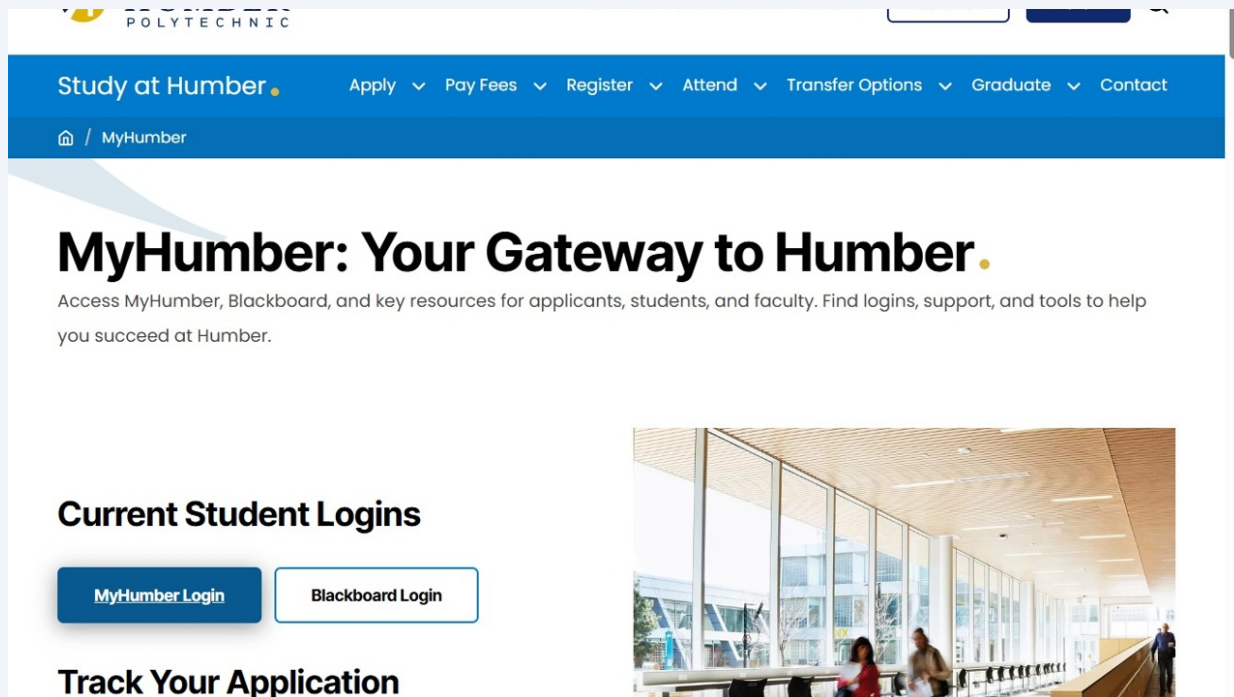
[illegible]
POLYTECHNIC

Study at Humber.

Apply Pay Fees Register Attend Transfer Options Graduate Contact

/ MyHumber

MyHumber: Your Gateway to Humber.

Access MyHumber, Blackboard, and key resources for applicants, students, and faculty. Find logins, support, and tools to help you succeed at Humber.

Current Student Logins

MyHumber Login Blackboard Login

Track Your Application